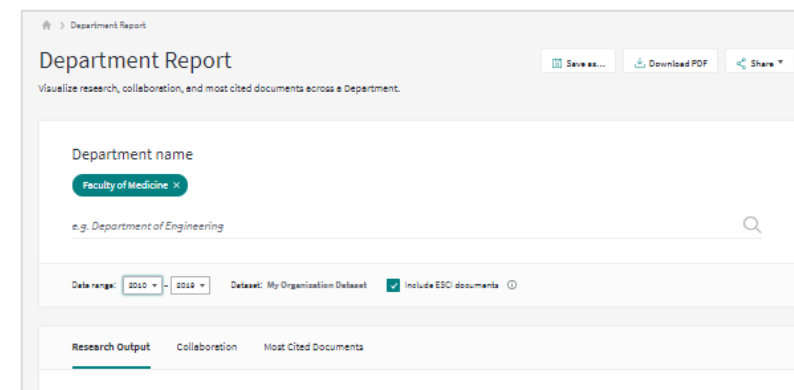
> Department Report

Department Report

Save as... Download PDF Share

Visualize research, collaboration, and most cited documents across a Department.

Department name

Faculty of Medicine ×

e.g. Department of Engineering

Date range: 2010 - 2019 Dataset: My Organization Dataset Include ESCI documents ⓘ

Research Output Collaboration Most Cited Documents